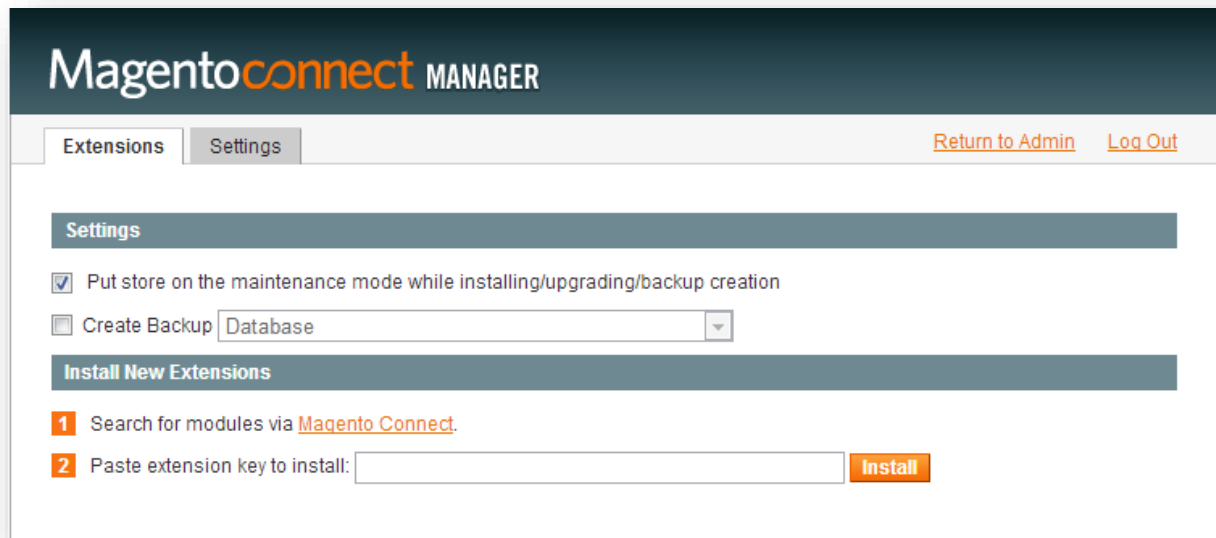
Magentoconnect MANAGER

Extensions Settings

Return to Admin Log Out

Settings

Put store on the maintenance mode while installing/upgrading/backup creation

Create Backup Database

Install New Extensions

1 Search for modules via Magento Connect.

2 Paste extension key to install: Install